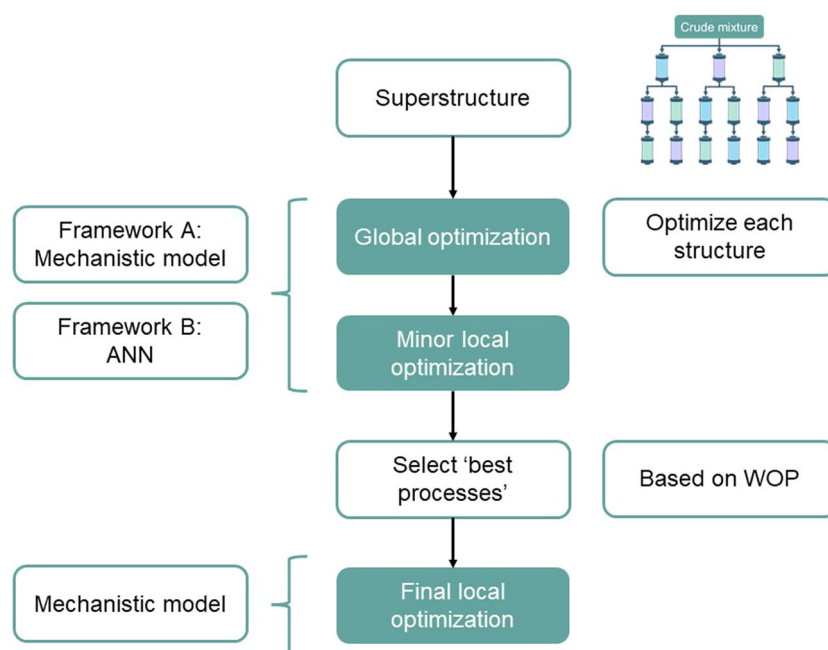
Crude mixture

Superstructure

Framework A: Mechanistic model

Global optimization

Optimize each structure

Framework B: ANN

Minor local optimization

Select 'best processes'

Based on WOP

Mechanistic model

Final local optimization